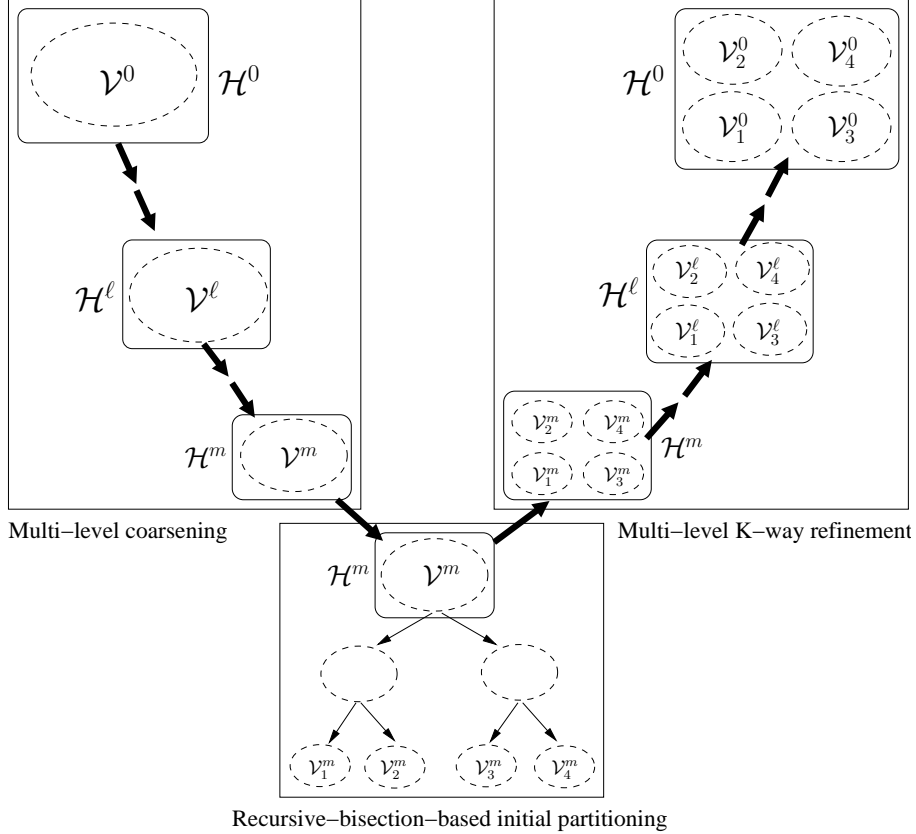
$\mathcal{V}^0$ $\mathcal{H}^0$

$\mathcal{H}^\ell$ $\mathcal{V}^\ell$

$\mathcal{H}^m$ $\mathcal{V}^m$

Multi−level coarsening

$\mathcal{H}^0$ $\mathcal{V}_2^0$ $\mathcal{V}_4^0$ $\mathcal{V}_1^0$ $\mathcal{V}_3^0$

$\mathcal{H}^\ell$ $\mathcal{V}_2^\ell$ $\mathcal{V}_4^\ell$ $\mathcal{V}_1^\ell$ $\mathcal{V}_3^\ell$

$\mathcal{V}_2^m$ $\mathcal{V}_4^m$ $\mathcal{V}_1^m$ $\mathcal{V}_3^m$ $\mathcal{H}^m$

Multi−level K−way refinement

$\mathcal{H}^m$ $\mathcal{V}^m$

$\mathcal{V}_1^m$ $\mathcal{V}_2^m$ $\mathcal{V}_3^m$ $\mathcal{V}_4^m$

Recursive−bisection−based initial partitioning